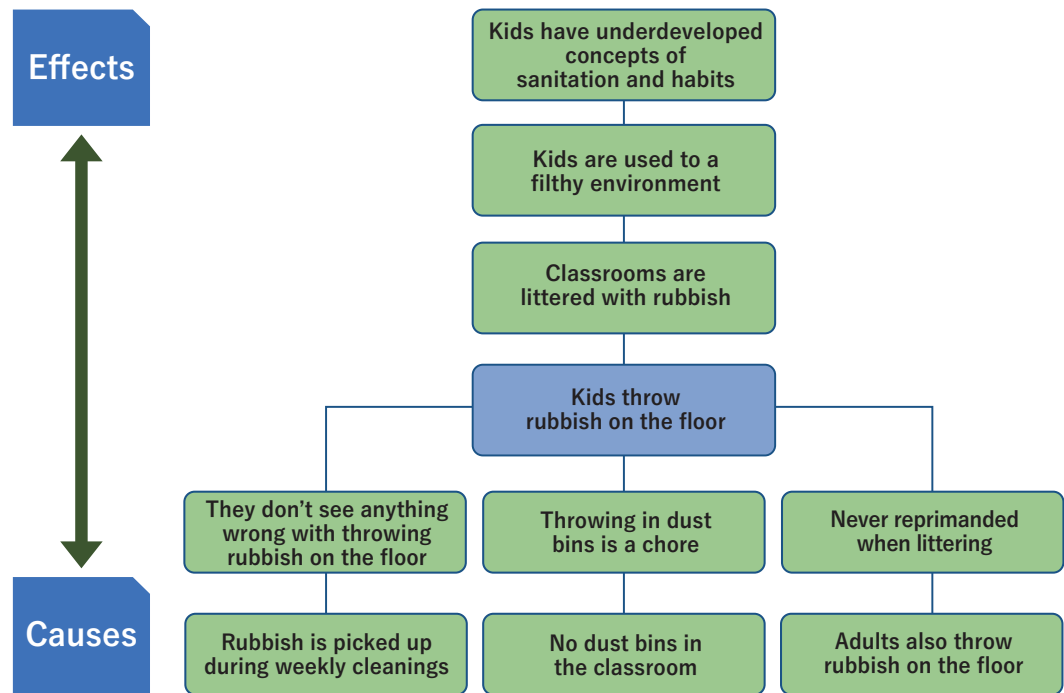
Effects

Kids have underdeveloped concepts of sanitation and habits

Kids are used to a filthy environment

Classrooms are littered with rubbish

Kids throw rubbish on the floor

They don't see anything wrong with throwing rubbish on the floor

Throwing in dust bins is a chore

Never reprimanded when littering

Causes

Rubbish is picked up during weekly cleanings

No dust bins in the classroom

Adults also throw rubbish on the floor